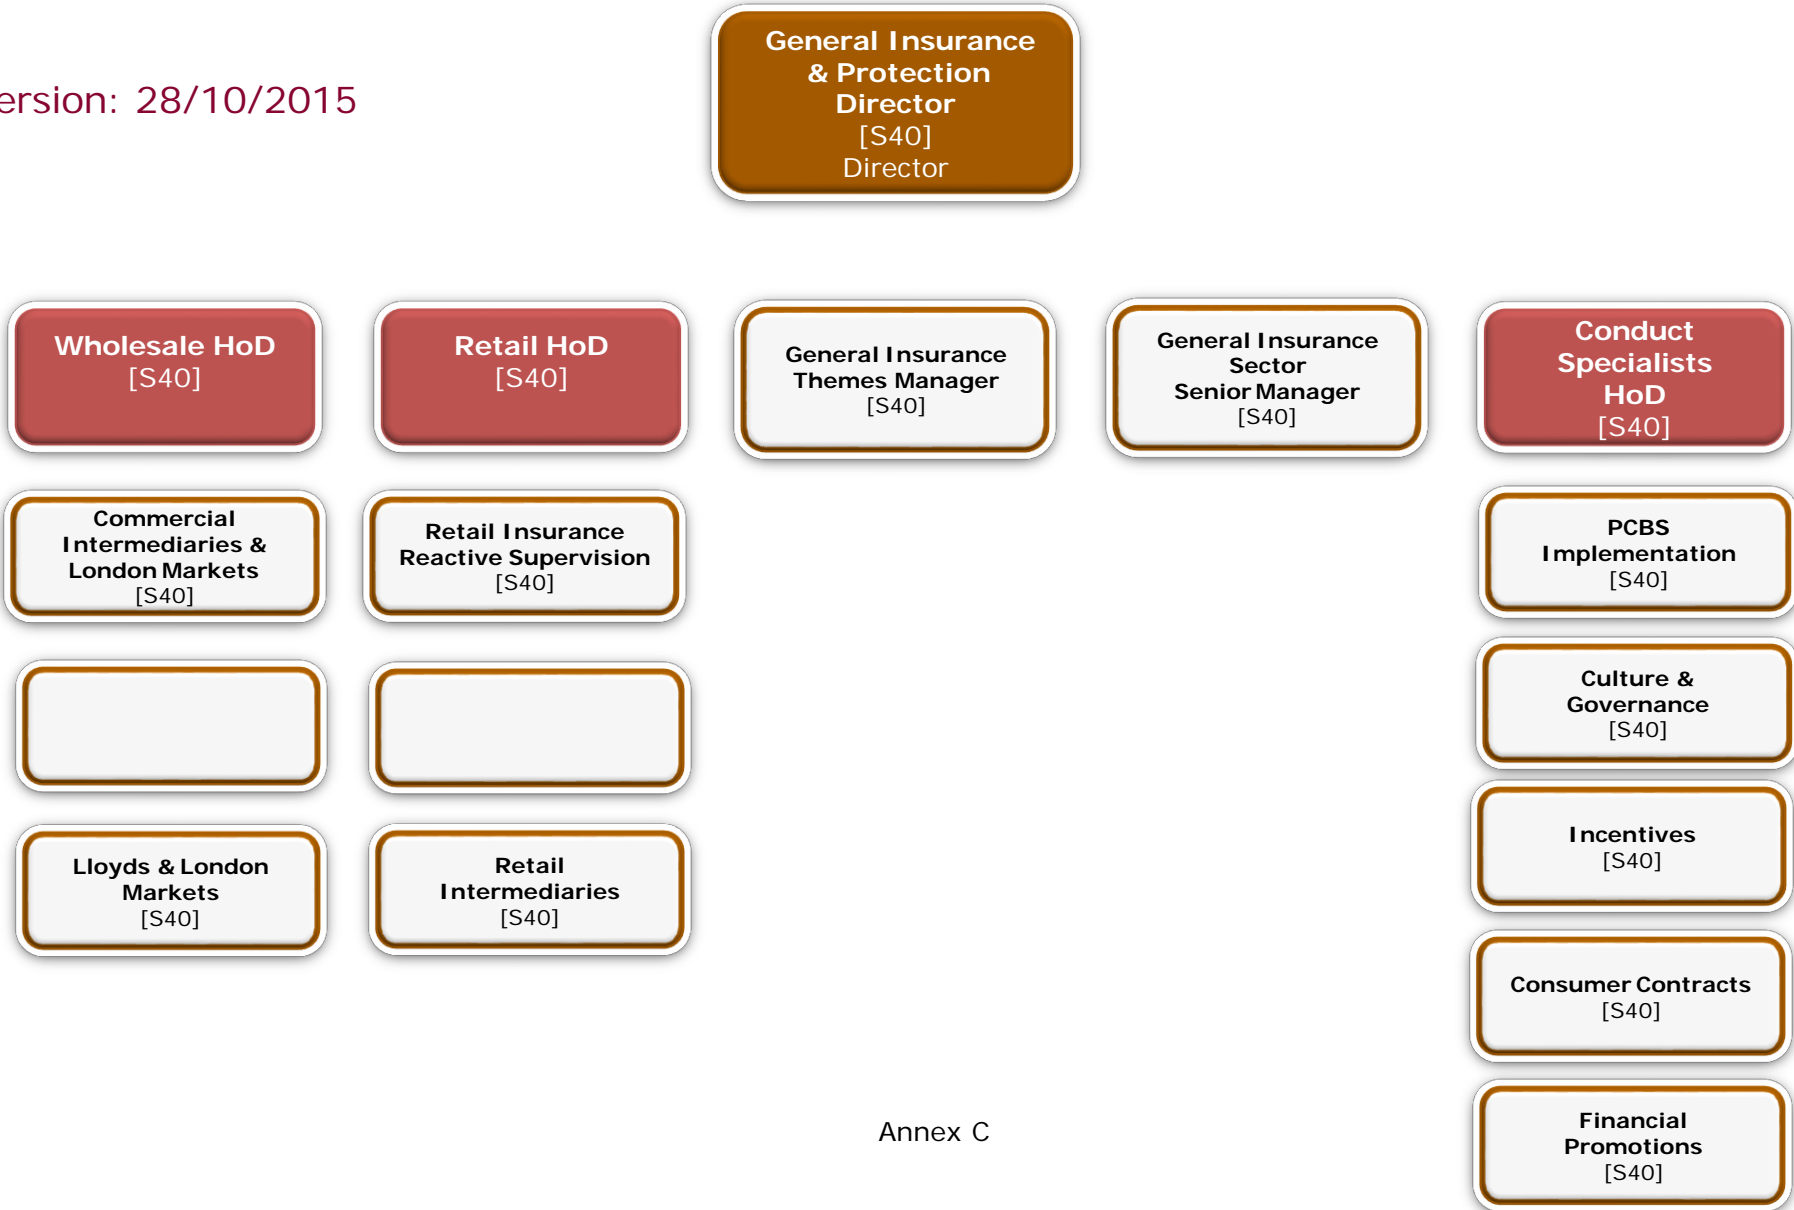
ersion: 28/10/2015

General Insurance & Protection Director
[S40]
Director

Wholesale HoD
[S40]

Retail HoD
[S40]

General Insurance Themes Manager
[S40]

General Insurance Sector Senior Manager
[S40]

Conduct Specialists HoD
[S40]

Commercial Intermediaries & London Markets
[S40]

Retail Insurance Reactive Supervision
[S40]

PCBS Implementation
[S40]

Culture & Governance
[S40]

Lloyds & London Markets
[S40]

Retail Intermediaries
[S40]

Incentives
[S40]

Consumer Contracts
[S40]

Annex C

Financial Promotions
[S40]